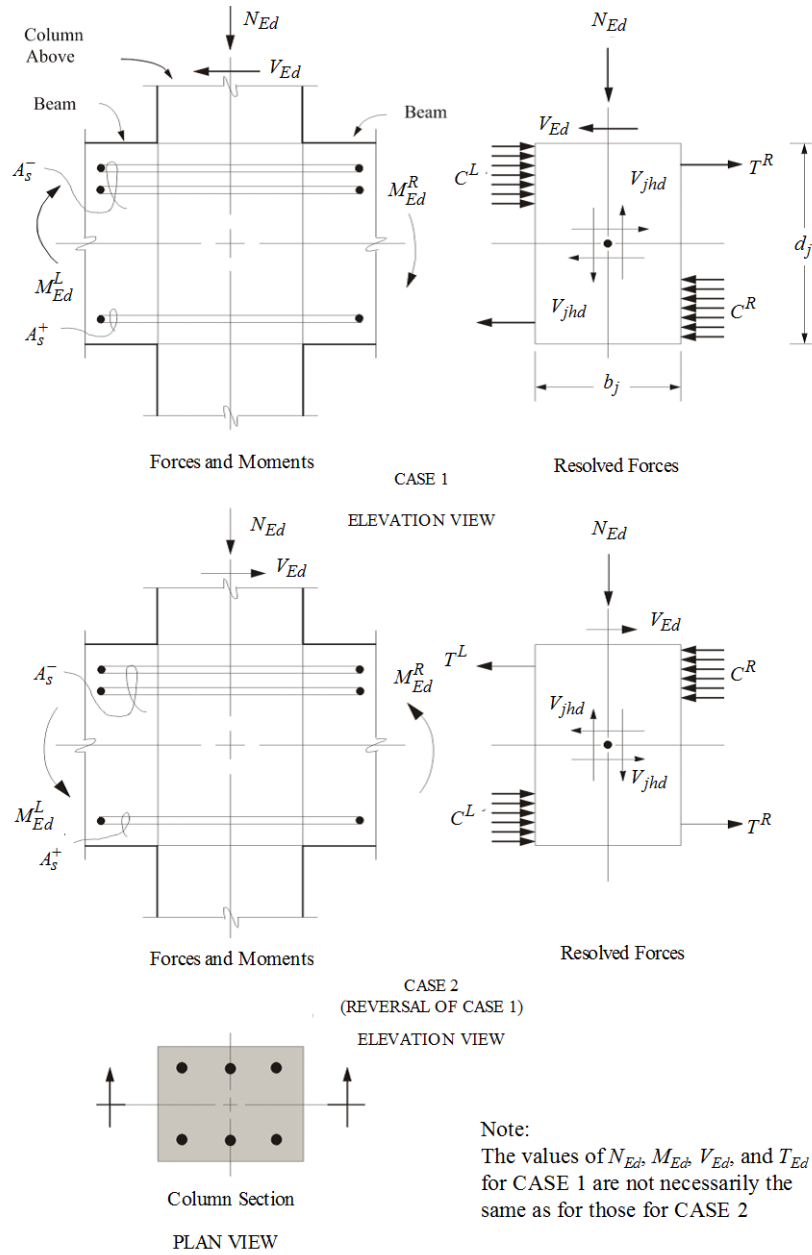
Column Above

$N_{Ed}$

$V_{Ed}$

Beam

Beam

$A_s^-$

$M_{Ed}^R$

$M_{Ed}^L$

$A_s^+$

Forces and Moments

$N_{Ed}$

$V_{Ed}$

$C^L$

$V_{jhd}$

$T^R$

$d_j$

$V_{jhd}$

$C^R$

$b_j$

Resolved Forces

CASE 1

ELEVATION VIEW

$N_{Ed}$

$V_{Ed}$

$A_s^-$

$M_{Ed}^R$

$M_{Ed}^L$

$A_s^+$

Forces and Moments

$N_{Ed}$

$V_{Ed}$

$T^L$

$C^R$

$V_{jhd}$

$V_{jhd}$

$C^L$

$T^R$

Resolved Forces

CASE 2
(REVERSAL OF CASE 1)

ELEVATION VIEW

Column Section

PLAN VIEW

Note:
The values of $N_{Ed}$, $M_{Ed}$, $V_{Ed}$, and $T_{Ed}$ for CASE 1 are not necessarily the same as for those for CASE 2